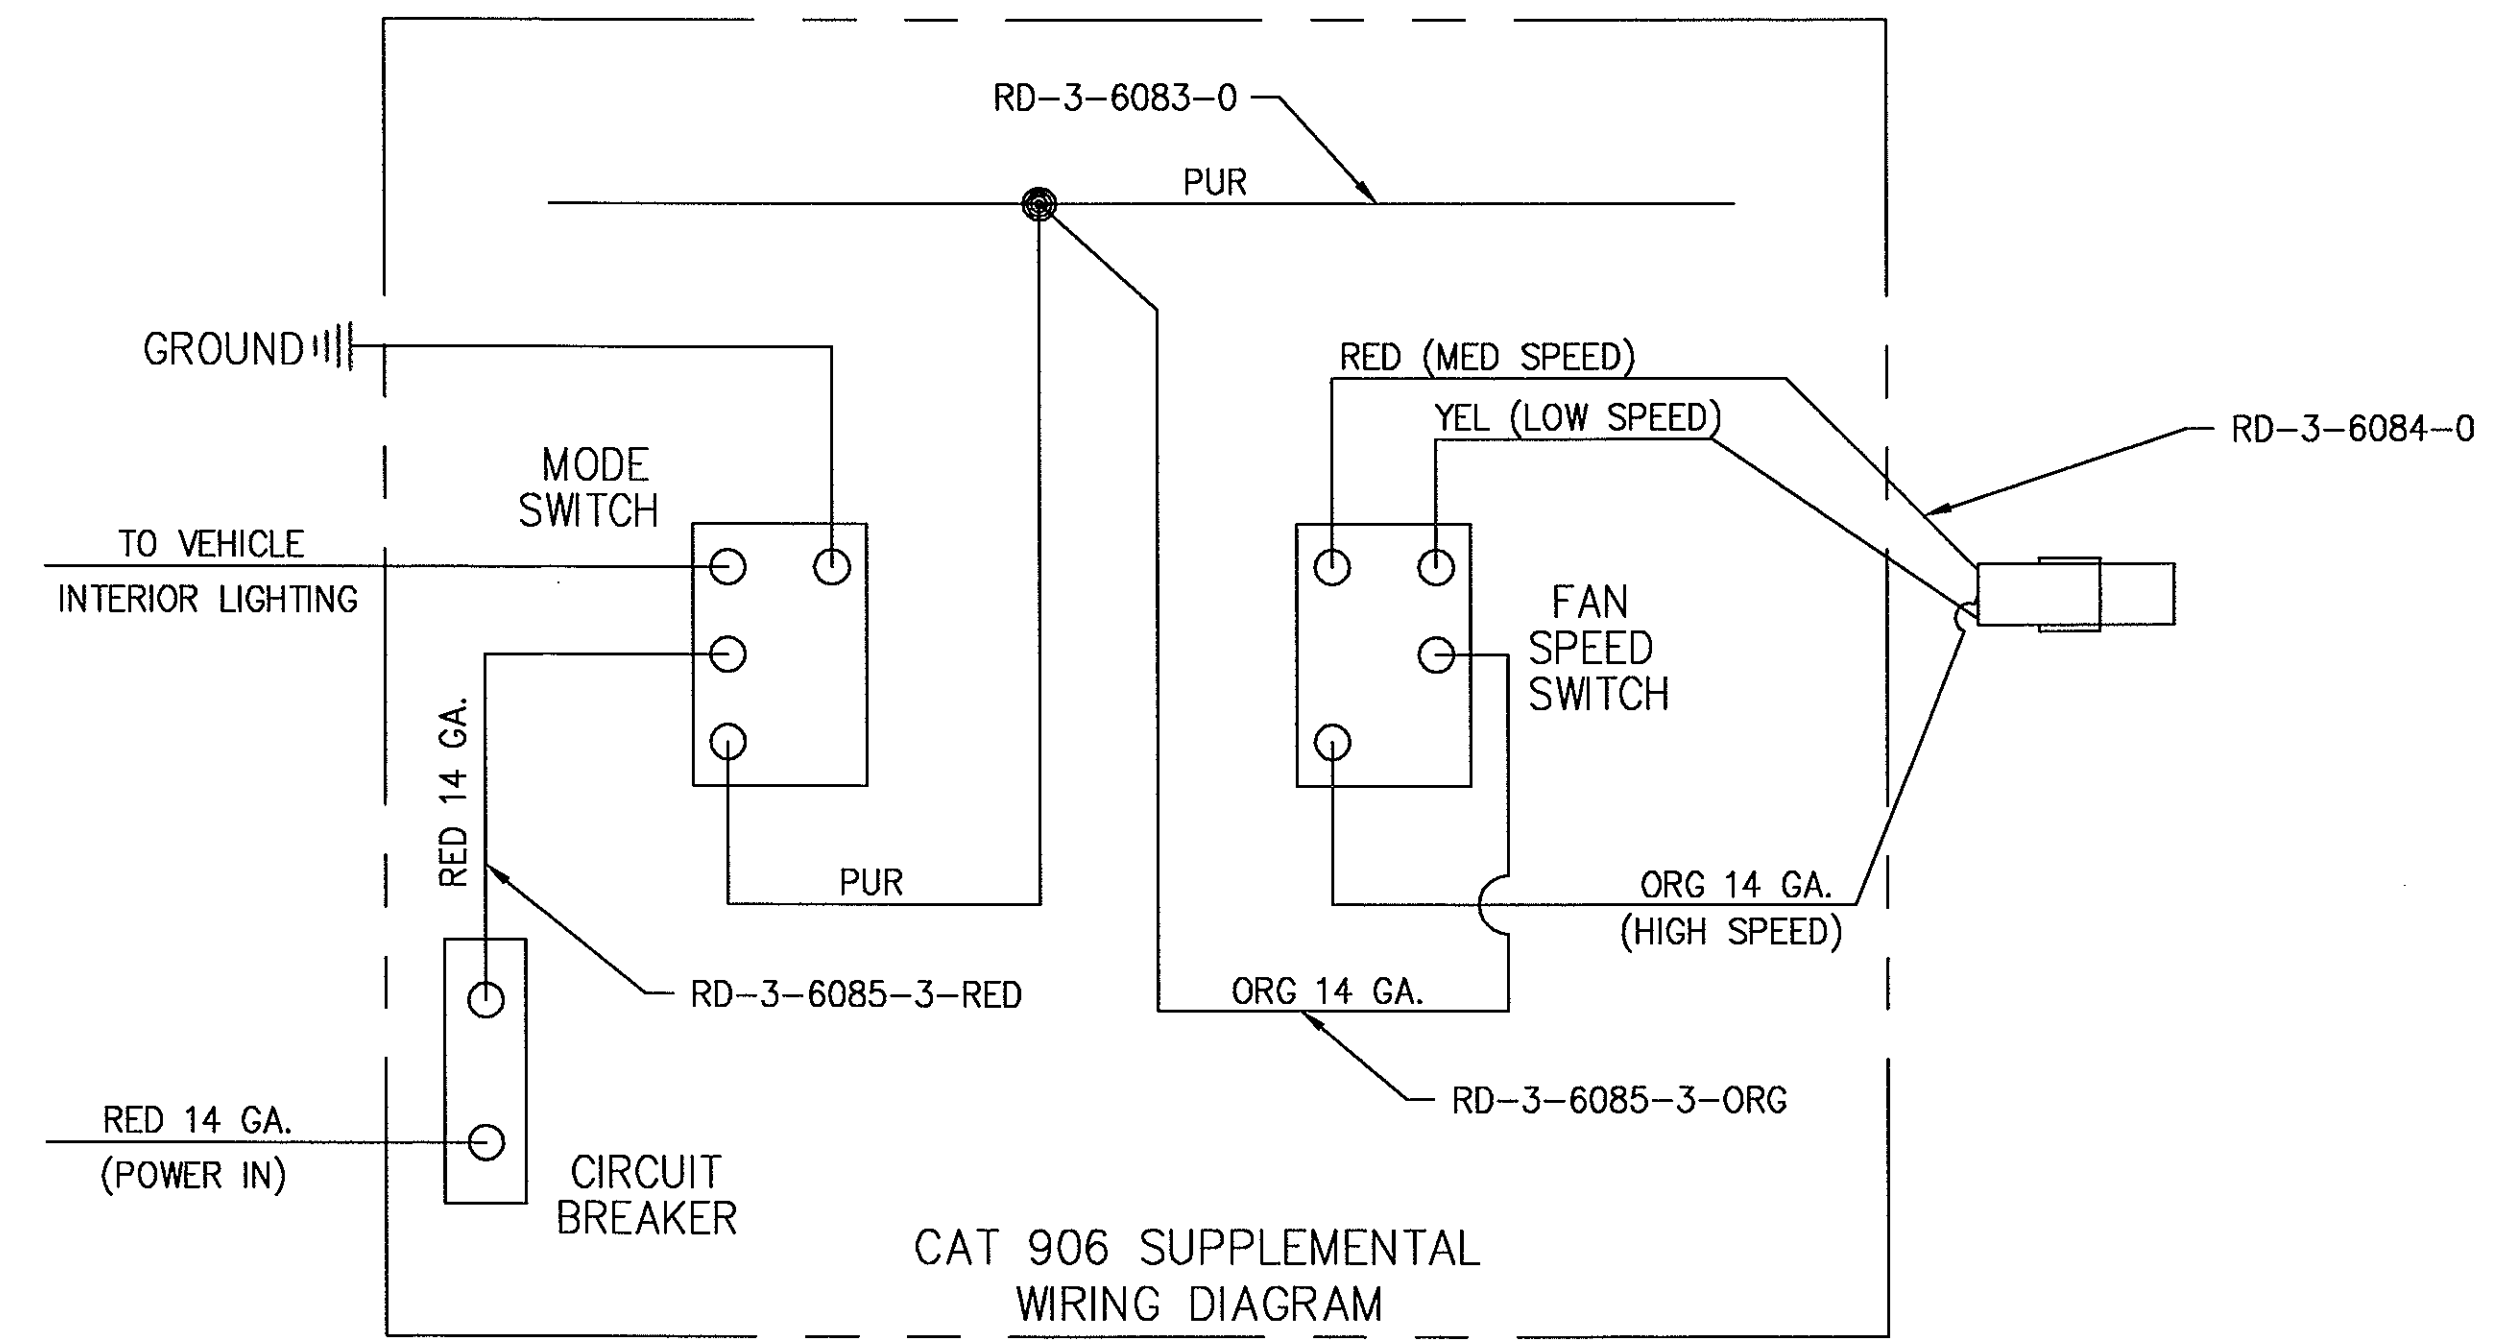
RD–3–6083–0

PUR

GROUND

RED (MED SPEED)

YEL (LOW SPEED)

RD–3–6084–0

MODE SWITCH

TO VEHICLE

INTERIOR LIGHTING

FAN SPEED SWITCH

RED 14 GA.

PUR

ORG 14 GA.

(HIGH SPEED)

RD–3–6085–3–RED

ORG 14 GA.

RD–3–6085–3–ORG

RED 14 GA.

(POWER IN)

CIRCUIT BREAKER

CAT 906 SUPPLEMENTAL
WIRING DIAGRAM